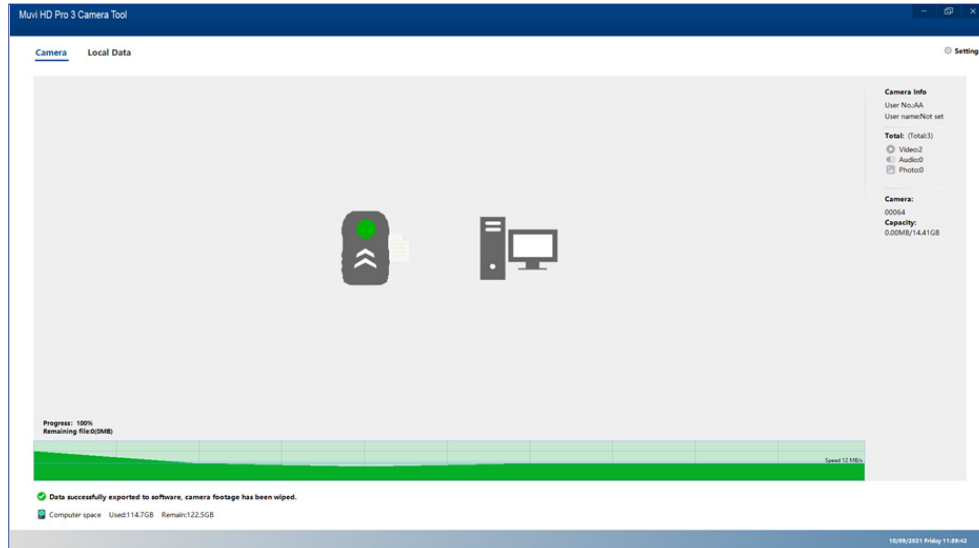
Muvi HD Pro 3 Camera Tool

Camera Local Data

Setting

Camera Info
User No.:AA
User name:Not set

Total: (Total:3)
Video:2
Audio:0
Photo:0

Camera:
00064
Capacity:
0.00MB/14.41GB

Progress: 100%
Remaining file:0(0MB)

Speed 12 MB/s

Data successfully exported to software, camera footage has been wiped.

Computer space Used:114.7GB Remain:122.5GB

10/09/2021 Friday 11:39:42